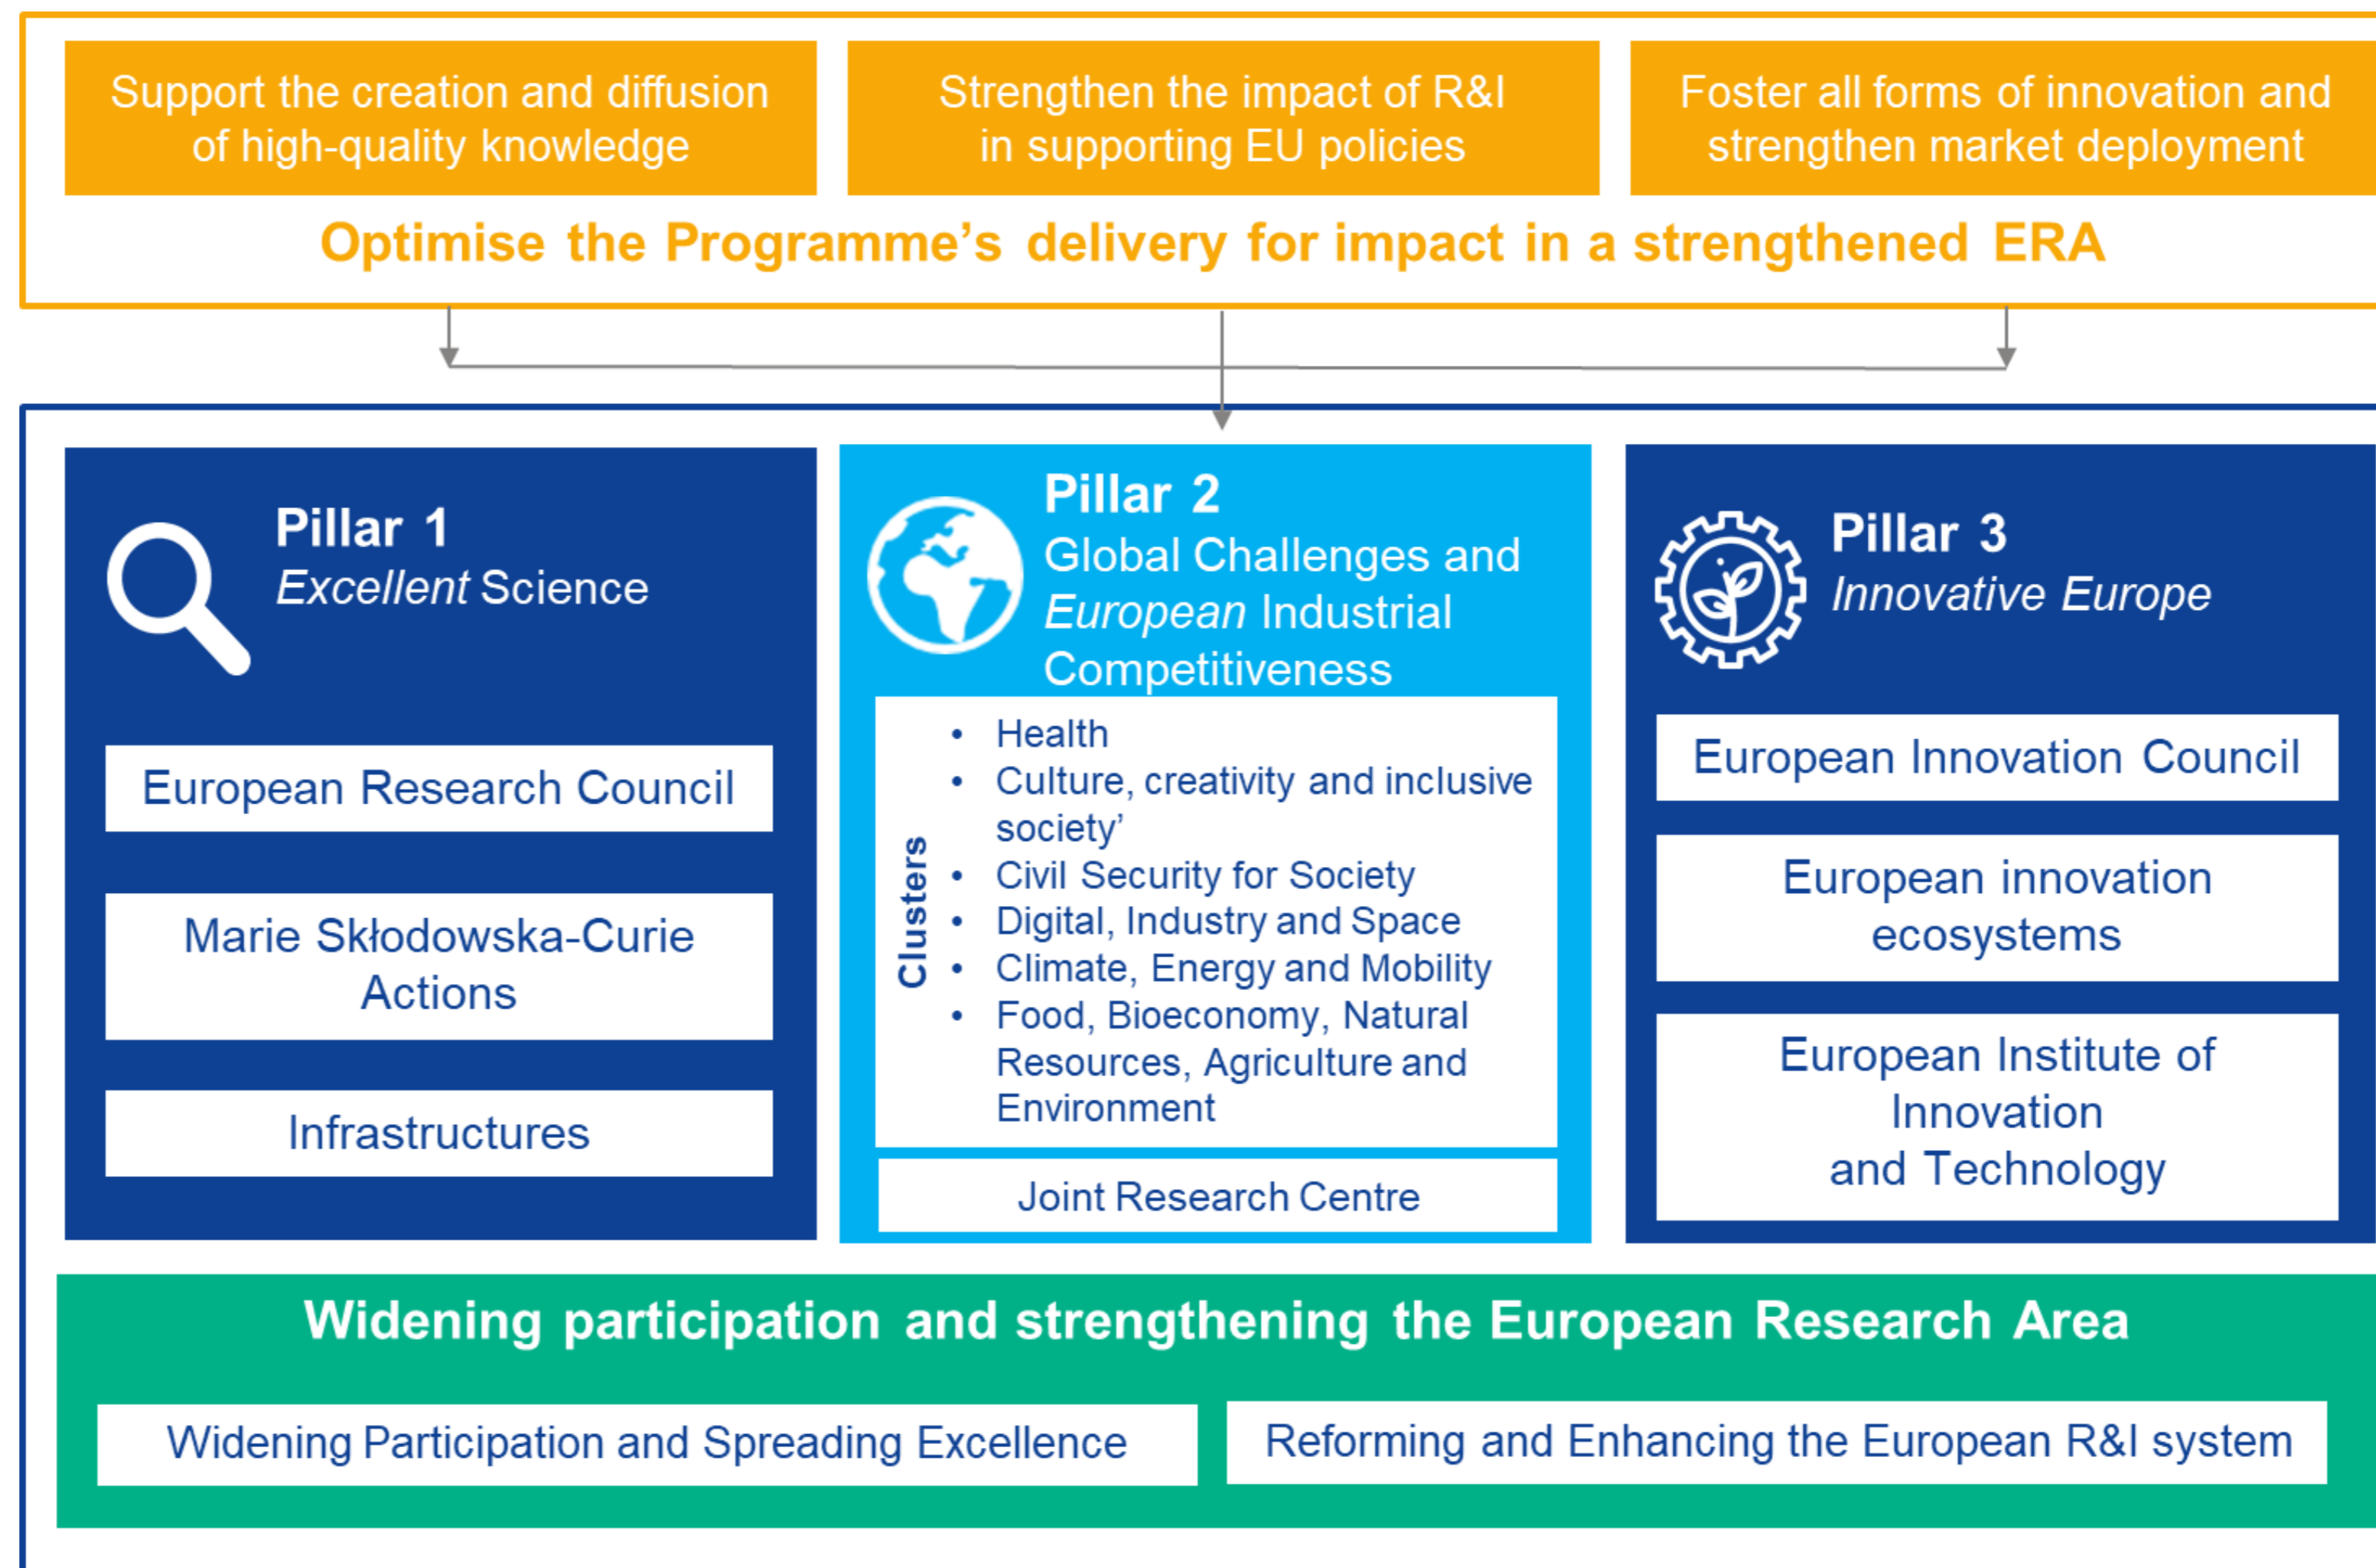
Support the creation and diffusion of high-quality knowledge

Strengthen the impact of R&I in supporting EU policies

Foster all forms of innovation and strengthen market deployment

Optimise the Programme's delivery for impact in a strengthened ERA

Pillar 1
Excellent Science

European Research Council

Marie Skłodowska-Curie Actions

Infrastructures

Pillar 2
Global Challenges and European Industrial Competitiveness

Clusters

- Health
- Culture, creativity and inclusive society'
- Civil Security for Society
- Digital, Industry and Space
- Climate, Energy and Mobility
- Food, Bioeconomy, Natural Resources, Agriculture and Environment

Joint Research Centre

Pillar 3
Innovative Europe

European Innovation Council

European innovation ecosystems

European Institute of Innovation and Technology

Widening participation and strengthening the European Research Area

Widening Participation and Spreading Excellence

Reforming and Enhancing the European R&I system